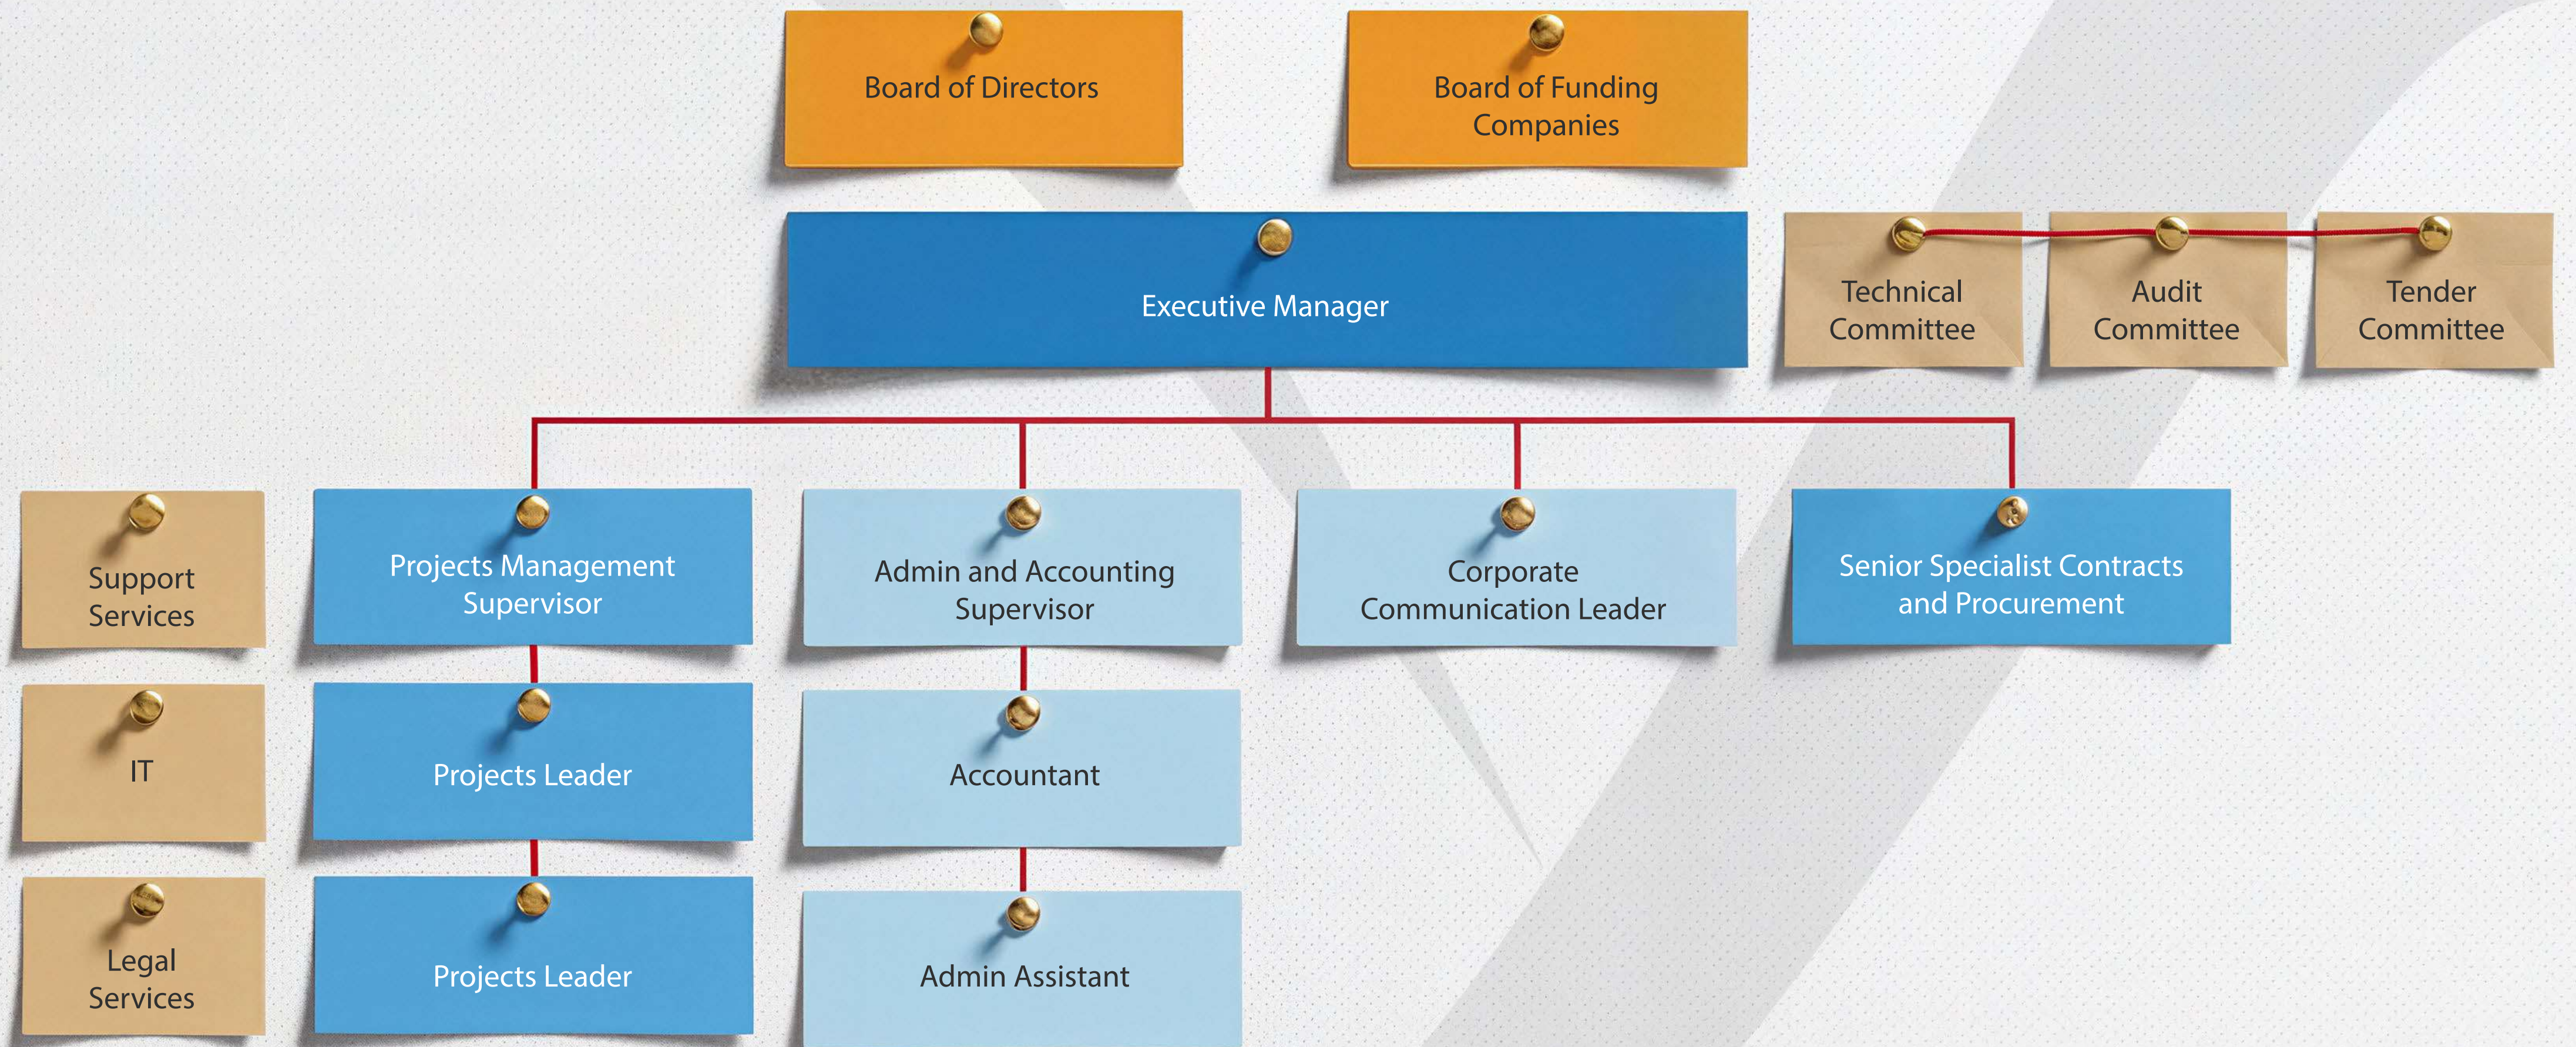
Board of Directors

Board of Funding Companies

Executive Manager

Technical Committee

Audit Committee

Tender Committee

Support Services

IT

Legal Services

Projects Management Supervisor

Projects Leader

Projects Leader

Admin and Accounting Supervisor

Accountant

Admin Assistant

Corporate Communication Leader

Senior Specialist Contracts and Procurement